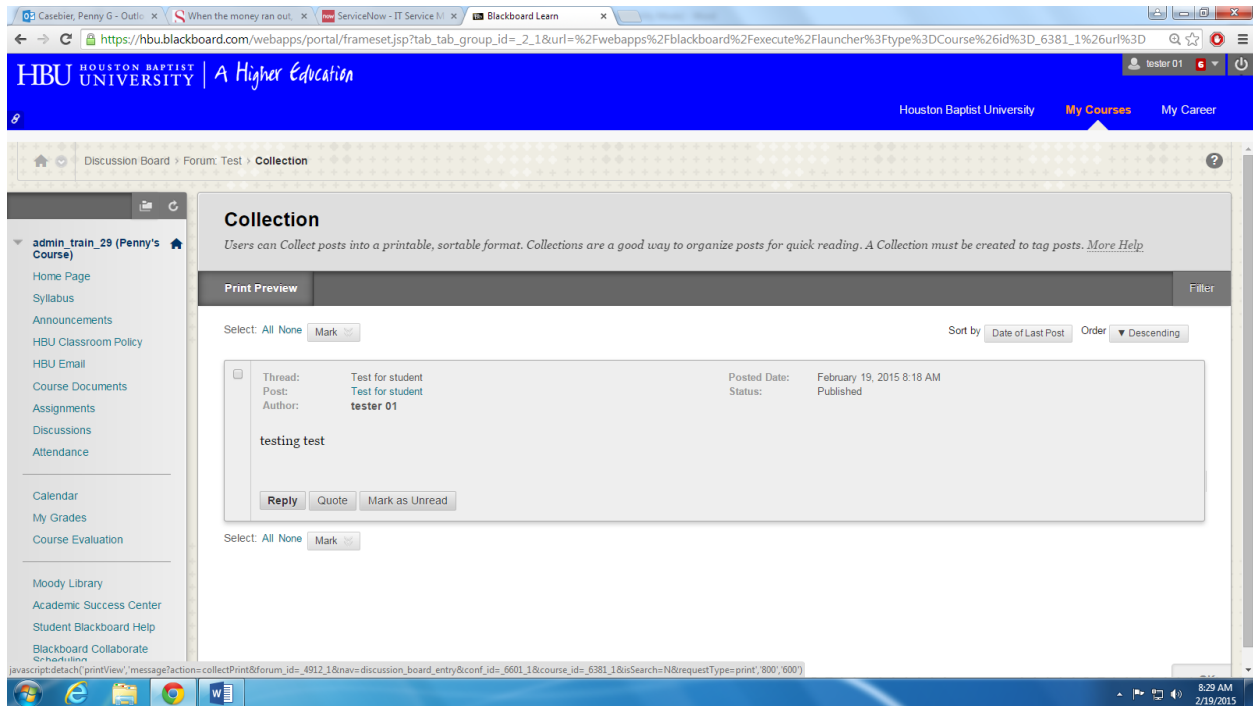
Casebier, Penny G - Outlo ×
When the money ran out, ×
ServiceNow - IT Service M ×
Blackboard Learn ×

https://hbu.blackboard.com/webapps/portal/frameset.jsp?tab_tab_group_id=_2_1&url=%2Fwebapps%2Fblackboard%2Fexecute%2Flauncher%3Ftype%3DCourse%26id%3D_6381_1%26url%3D

HBU HOUSTON BAPTIST UNIVERSITY | A Higher Education

tester 01 6

Houston Baptist University My Courses My Career

Discussion Board › Forum: Test › Collection

admin_train_29 (Penny's Course)
Home Page
Syllabus
Announcements
HBU Classroom Policy
HBU Email
Course Documents
Assignments
Discussions
Attendance

Calendar
My Grades
Course Evaluation

Moody Library
Academic Success Center
Student Blackboard Help
Blackboard Collaborate Scheduling

Collection
Users can Collect posts into a printable, sortable format. Collections are a good way to organize posts for quick reading. A Collection must be created to tag posts. More Help

Print Preview
Filter

Select: All None Mark
Sort by Date of Last Post Order ▼ Descending

Thread: Test for student
Post: Test for student
Author: tester 01
Posted Date: February 19, 2015 8:18 AM
Status: Published

testing test

Reply Quote Mark as Unread

Select: All None Mark

javascript:detach('printView','message?action=collectPrint&forum_id=_4912_1&nav=discussion_board_entry&conf_id=_6601_1&course_id=_6381_1&isSearch=N&requestType=print','800','600')

8:29 AM
2/19/2015